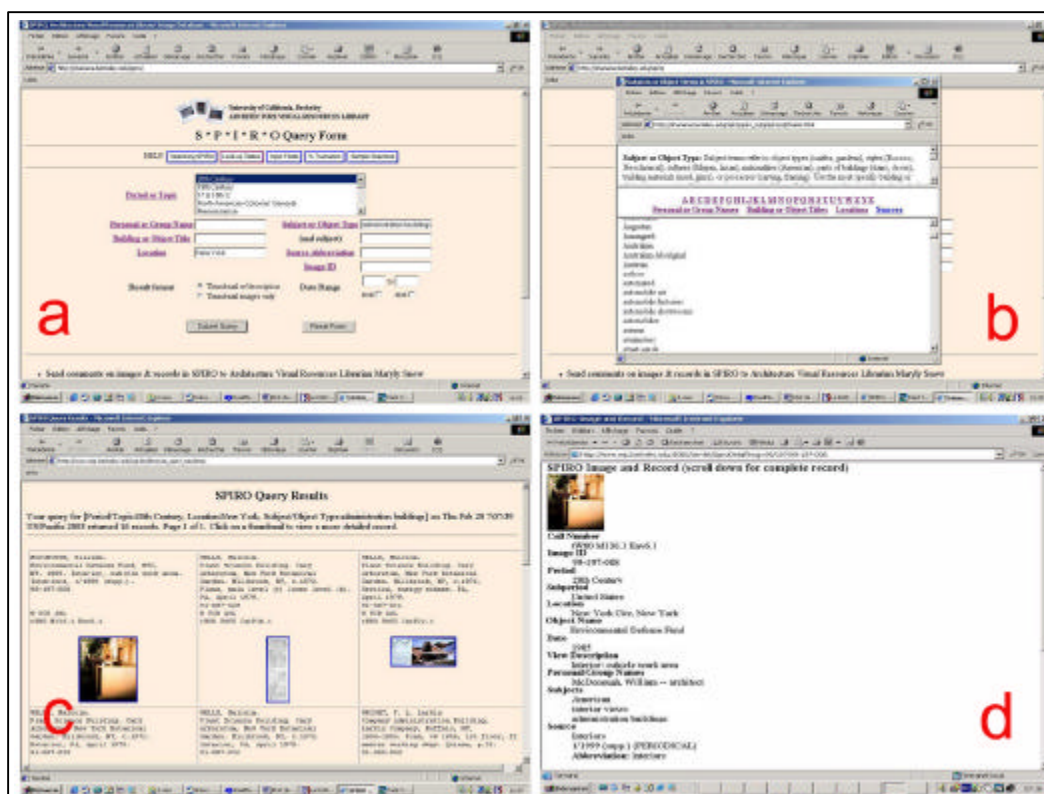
a

University of California, Berkeley
ARCHITECTURE VISUAL RESOURCES LIBRARY

S * P * I * R * O Query Form

HELP

Period or Topic

Personal or Group Name

Subject or Object Type

Building or Object Title

(and subject)

Location

New York

Source Abbreviation

Image ID

Result format

Thumbnail w/description

Thumbnail images only

Date Range

to

Submit Query

Reset Form

Send comments on images & records in SPIRO to Architecture Visual Resources Librarian Maryly Snow

b

Subject or Object Type:

ABCDEFGHIJKLMNOPQRSTUVWXYZ

Personal or Group Names  Building or Object Titles  Locations  Sources

Send comments on images & records in SPIRO to Architecture Visual Resources Librarian Maryly Snow

c

SPIRO Query Results

Your query for [Period/Topic:20th Century, Location:New York, Subject/Object Type:administration buildings] returned 16 records. Page 1 of 1. Click on a thumbnail to view a more detailed record.

d

SPIRO Image and Record (scroll down for complete record)

Call Number
Image ID
99-297-008
Period
20th Century
Subperiod
United States
Location
New York City, New York
Object Name
Environmental Defense Fund
Date
1985
View Description
Interior: cubicle work area
Personal/Group Names
McDonough, William -- architect
Subjects
American
interior views
administration buildings
Source
Interiors
3/1999 (supp.) (PERIODICAL)
Abbreviation: Interiors